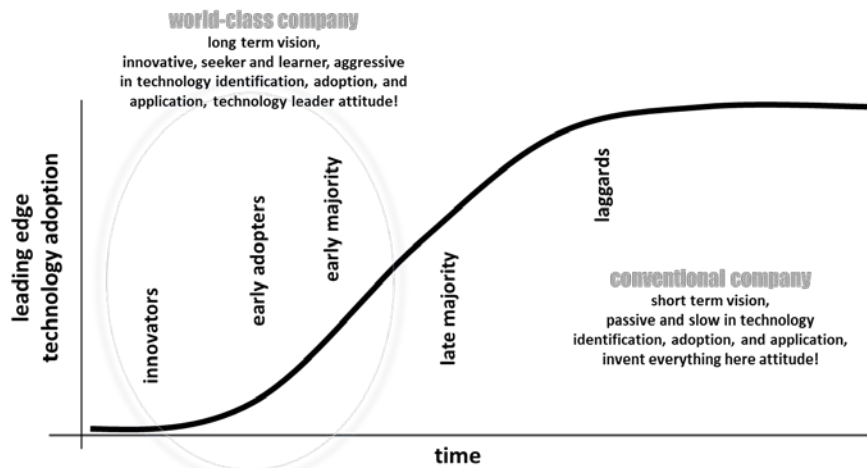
world-class company
long term vision,
innovative, seeker and learner, aggressive in technology identification, adoption, and application, technology leader attitude!

leading edge technology adoption

innovators

early adopters

early majority

late majority

laggards

conventional company
short term vision,
passive and slow in technology identification, adoption, and application, invent everything here attitude!

time